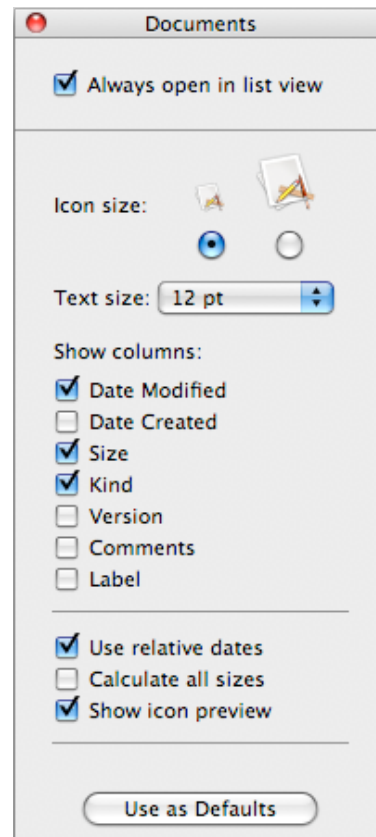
Documents

Always open in list view

Icon size:

Text size: 12 pt

Show columns:
Date Modified
Date Created
Size
Kind
Version
Comments
Label

Use relative dates
Calculate all sizes
Show icon preview

Use as Defaults